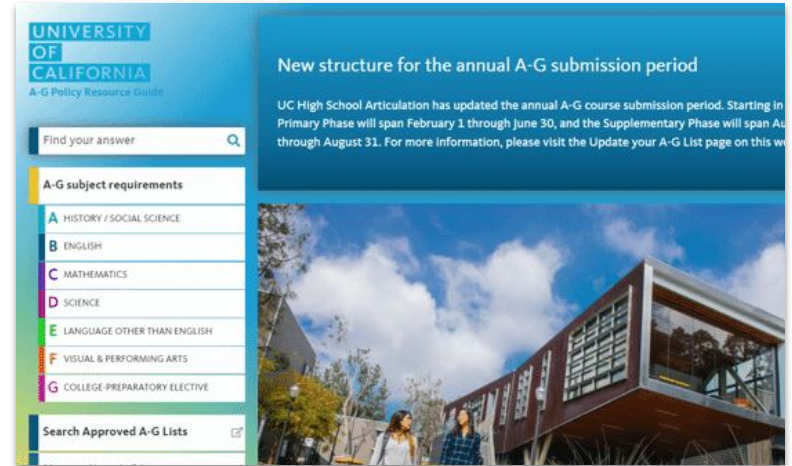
UNIVERSITY OF CALIFORNIA
A-G Policy Resource Guide

Find your answer

A-G subject requirements

A HISTORY / SOCIAL SCIENCE
B ENGLISH
C MATHEMATICS
D SCIENCE
E LANGUAGE OTHER THAN ENGLISH
F VISUAL & PERFORMING ARTS
G COLLEGE-PREPARATORY ELECTIVE

Search Approved A-G Lists

New structure for the annual A-G submission period

UC High School Articulation has updated the annual A-G course submission period. Starting in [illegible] Primary Phase will span February 1 through June 30, and the Supplementary Phase will span Au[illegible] through August 31. For more information, please visit the Update your A-G List page on this w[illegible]